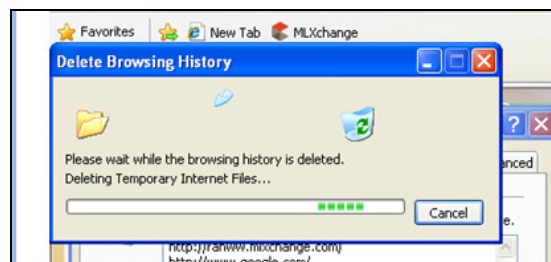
Favorites New Tab MLXchange

Delete Browsing History

Please wait while the browsing history is deleted.
Deleting Temporary Internet Files...

Cancel

anced

e.

http://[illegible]www.mlxchange.com/
http://www.google.com/